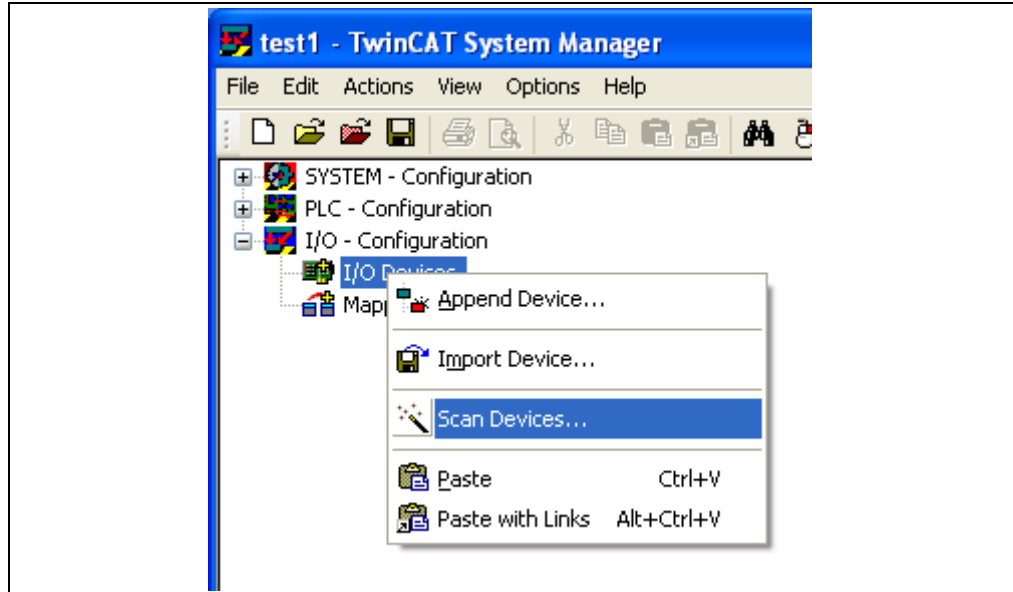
test1 - TwinCAT System Manager

File Edit Actions View Options Help

SYSTEM - Configuration
PLC - Configuration
I/O - Configuration
I/O Devices
Mapp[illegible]

Append Device...
Import Device...
Scan Devices...
Paste Ctrl+V
Paste with Links Alt+Ctrl+V